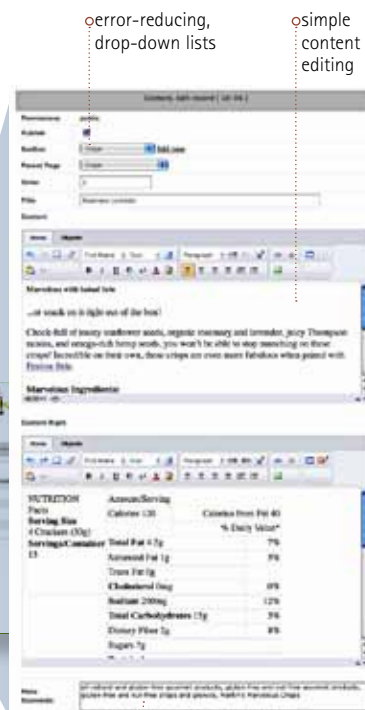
error-reducing, drop-down lists

simple content editing

Content: Edit record [ id: 44 ]

Marvelous with baked brie

...or snack on it right out of the box!

Check-full of toasty sunflower seeds, organic rosemary and lavender, juicy Thompson raisins, and omega-rich hemp seeds, you won't be able to stop munching on these crisps! Incredible on their own, these crisps are even more fabulous when paired with Festive Brie.

Marvelous Ingredients

| NUTRITION Facts | Amount/Serving | |
|---|---|---|
| Serving Size 4 Crackers (30g) | Calories 120 | Calories from Fat 40 |
| Servings/Container 13 | | % Daily Value* |
| | Total Fat 4.5g | 7% |
| | Saturated Fat 1g | 5% |
| | Trans Fat 0g | |
| | Cholesterol 0mg | 0% |
| | Sodium 290mg | 12% |
| | Total Carbohydrates 15g | 5% |
| | Dietary Fiber 2g | 8% |
| | Sugars 7g | |

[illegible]